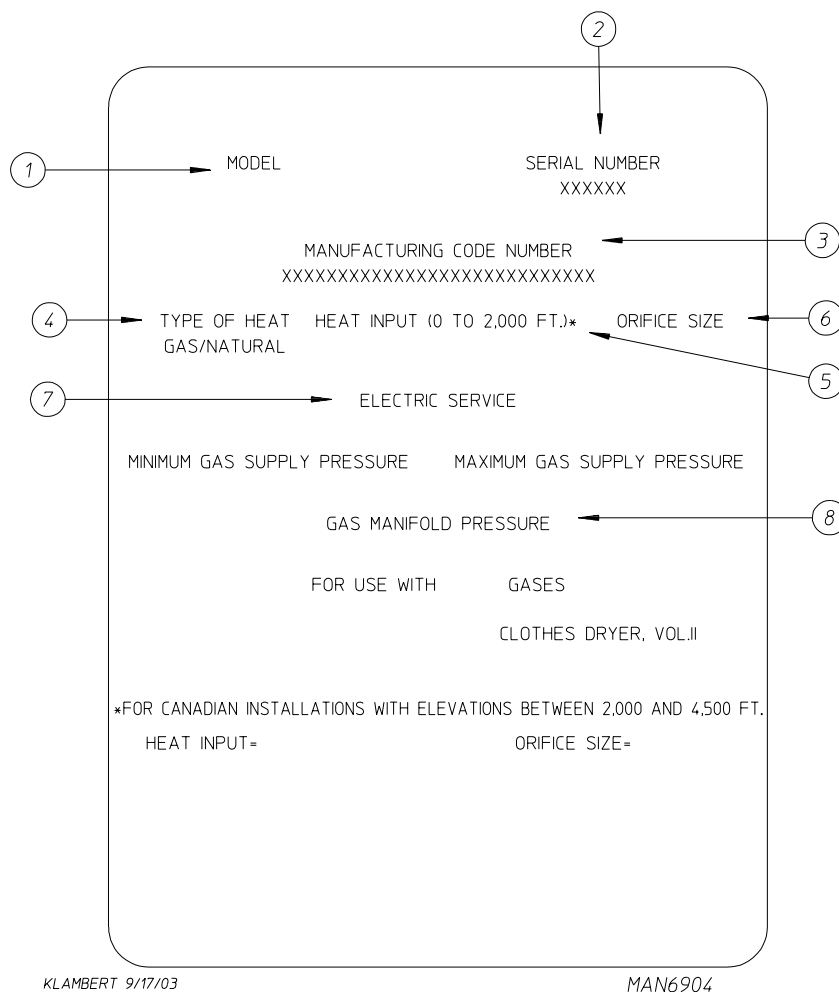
2

1 MODEL

SERIAL NUMBER
XXXXXX

MANUFACTURING CODE NUMBER
XXXXXXXXXXXXXXXXXXXXXXXXXXXX 3

4 TYPE OF HEAT
GAS/NATURAL

HEAT INPUT (0 TO 2,000 FT.)*

ORIFICE SIZE 6

5

7 ELECTRIC SERVICE

MINIMUM GAS SUPPLY PRESSURE

MAXIMUM GAS SUPPLY PRESSURE

GAS MANIFOLD PRESSURE 8

FOR USE WITH GASES

CLOTHES DRYER, VOL.II

*FOR CANADIAN INSTALLATIONS WITH ELEVATIONS BETWEEN 2,000 AND 4,500 FT.

HEAT INPUT=

ORIFICE SIZE=

KLAMBERT 9/17/03

MAN6904